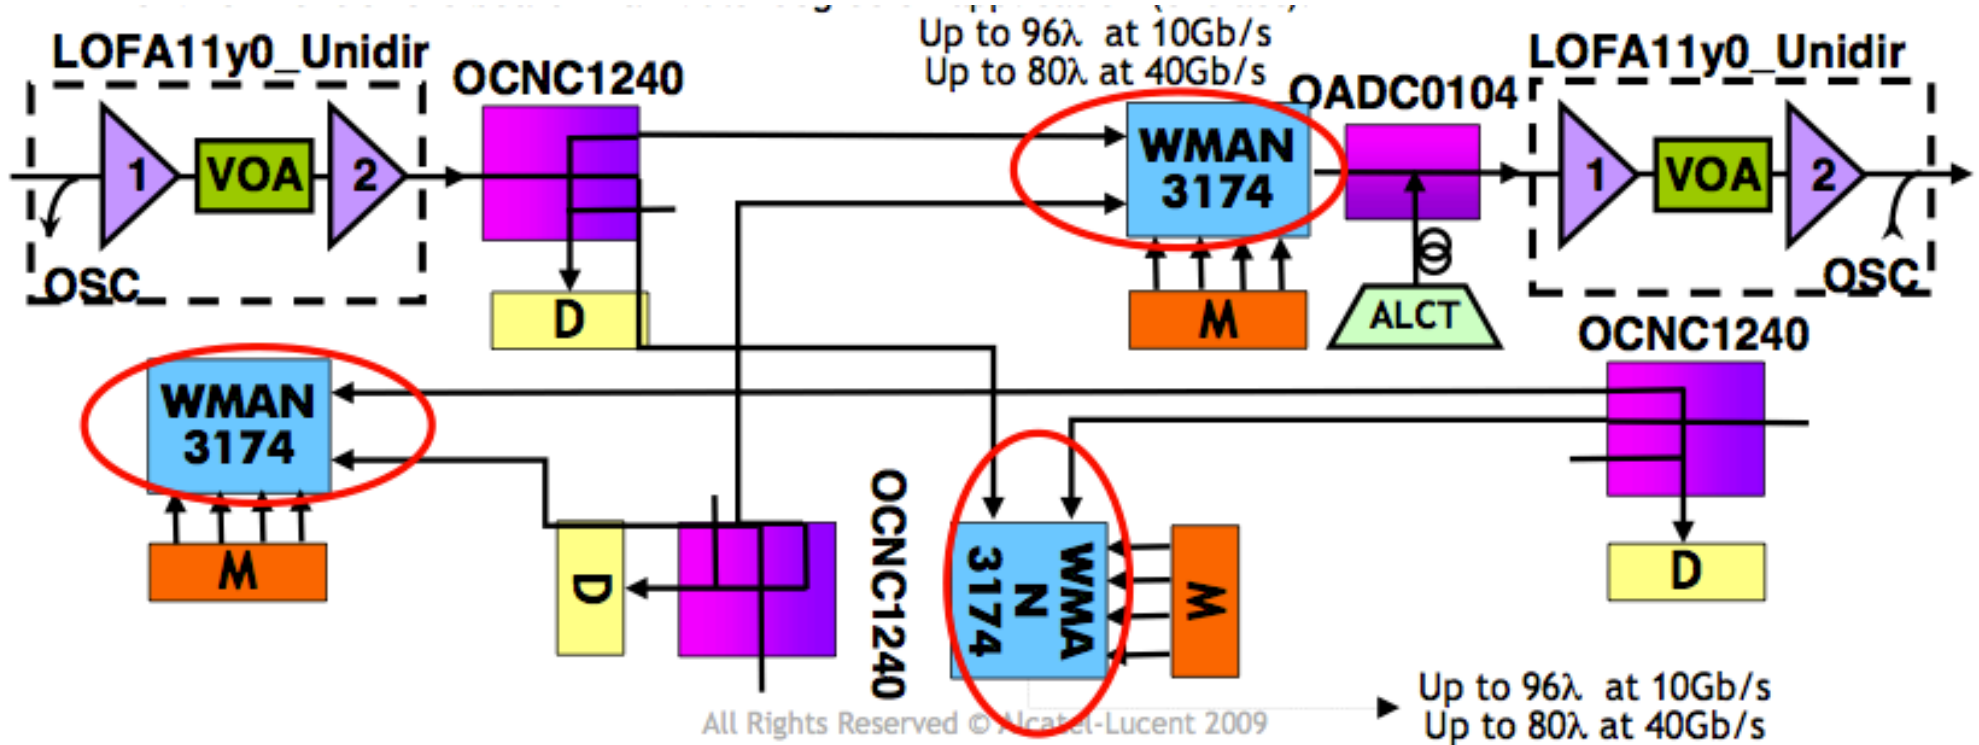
Up to 96λ at 10Gb/s
Up to 80λ at 40Gb/s

LOFA11y0_Unidir

1 VOA 2

OSC

OCNC1240

D

WMAN 3174

M

OADC0104

ALCT

LOFA11y0_Unidir

1 VOA 2

OSC

OCNC1240

WMAN 3174

M

D

OCNC1240

WMAN 3174

M

D

Up to 96λ at 10Gb/s
Up to 80λ at 40Gb/s

All Rights Reserved © Alcatel-Lucent 2009